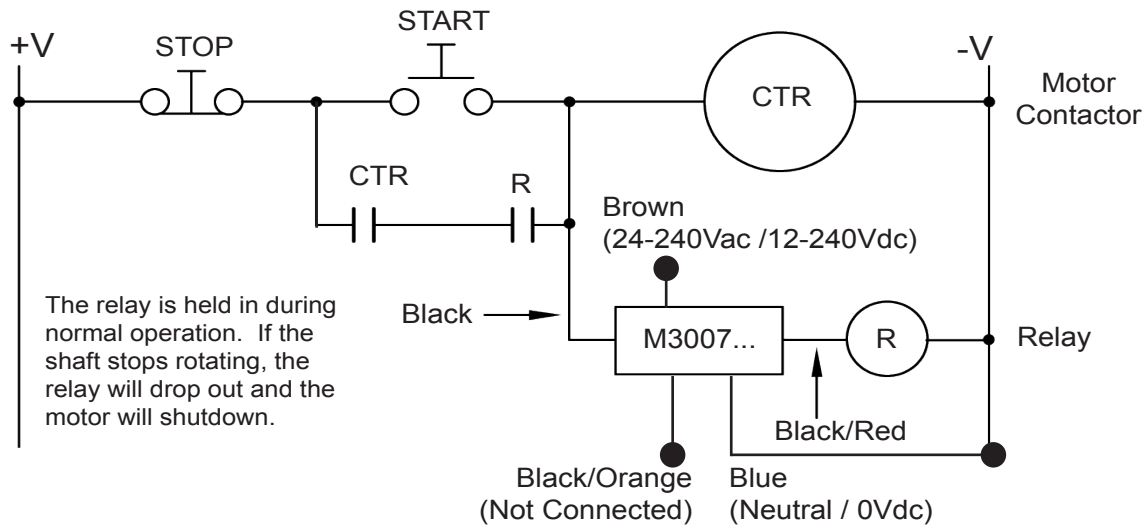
START

+V

STOP

-V

CTR

Motor Contactor

CTR

R

Brown
(24-240Vac /12-240Vdc)

The relay is held in during normal operation. If the shaft stops rotating, the relay will drop out and the motor will shutdown.

Black

M3007...

R

Relay

Black/Red

Black/Orange
(Not Connected)

Blue
(Neutral / 0Vdc)